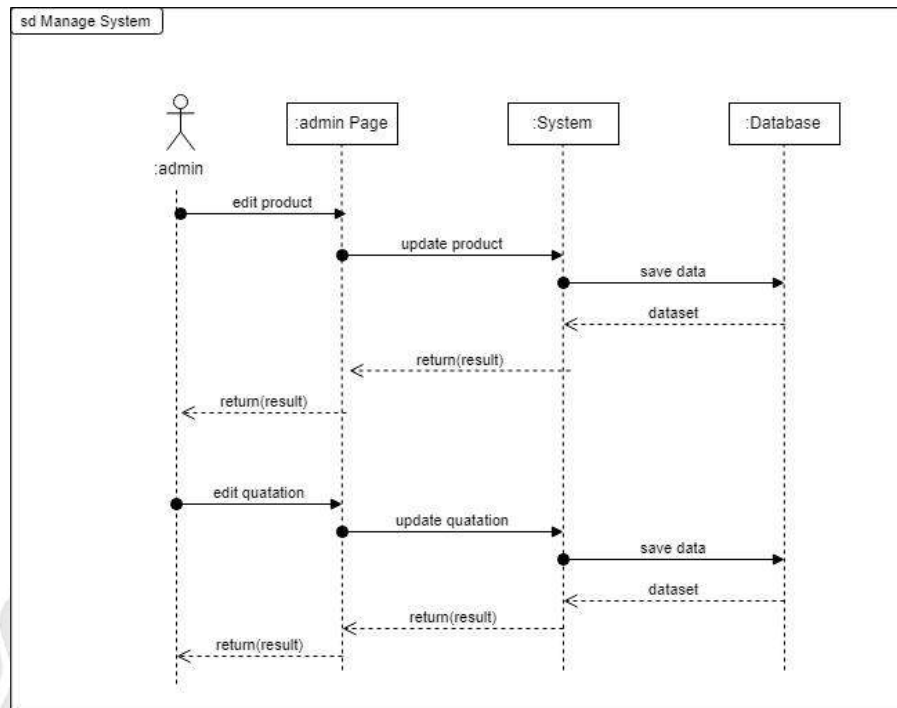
sd Manage System

:admin

:admin Page

:System

:Database

edit product

update product

save data

dataset

return(result)

return(result)

edit quatation

update quatation

save data

dataset

return(result)

return(result)